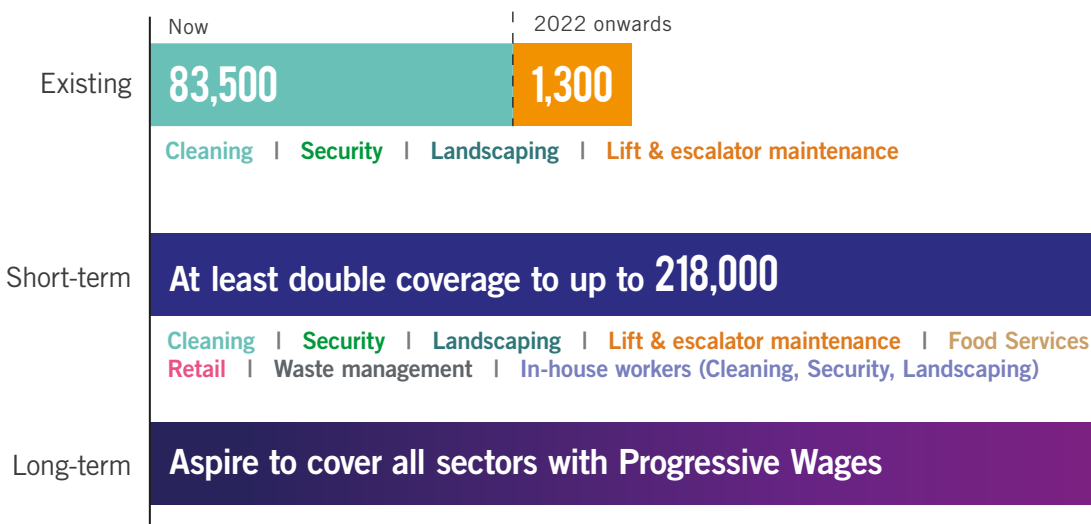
Now

2022 onwards

Existing

83,500

1,300

Cleaning | Security | Landscaping | Lift & escalator maintenance

Short-term

At least double coverage to up to 218,000

Cleaning | Security | Landscaping | Lift & escalator maintenance | Food Services
Retail | Waste management | In-house workers (Cleaning, Security, Landscaping)

Long-term

Aspire to cover all sectors with Progressive Wages